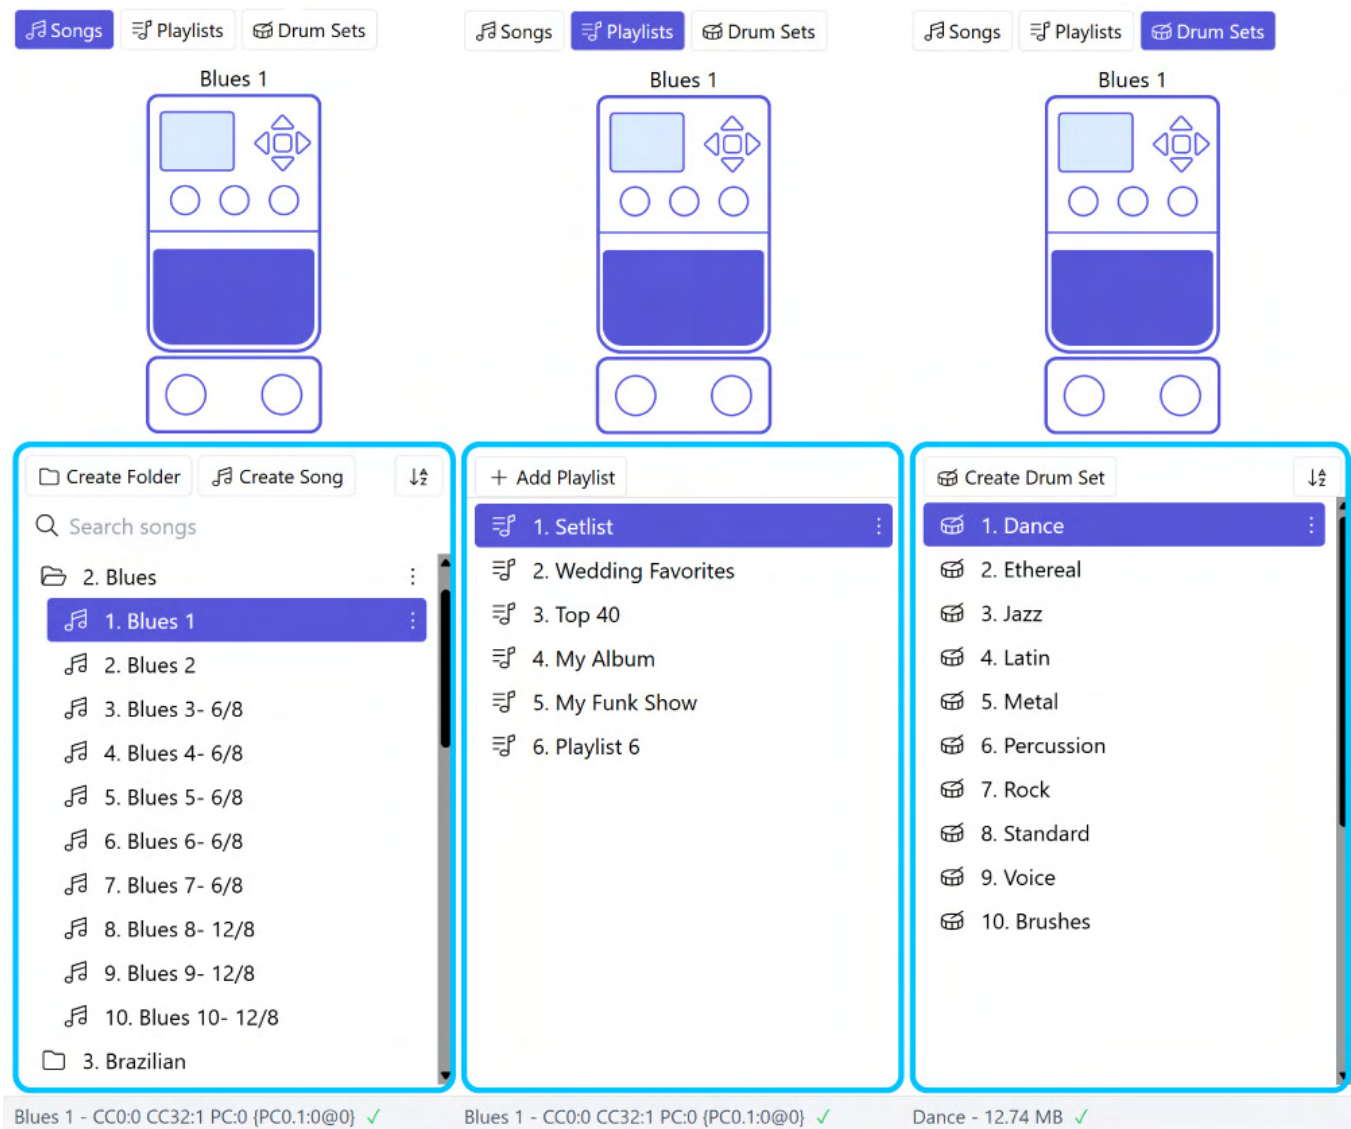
Songs Playlists Drum Sets

Blues 1

Create Folder Create Song

Search songs

2. Blues
1. Blues 1
2. Blues 2
3. Blues 3- 6/8
4. Blues 4- 6/8
5. Blues 5- 6/8
6. Blues 6- 6/8
7. Blues 7- 6/8
8. Blues 8- 12/8
9. Blues 9- 12/8
10. Blues 10- 12/8
3. Brazilian

Blues 1 - CC0:0 CC32:1 PC:0 {PC0.1:0@0} ✓

Songs Playlists Drum Sets

Blues 1

+ Add Playlist

1. Setlist
2. Wedding Favorites
3. Top 40
4. My Album
5. My Funk Show
6. Playlist 6

Blues 1 - CC0:0 CC32:1 PC:0 {PC0.1:0@0} ✓

Songs Playlists Drum Sets

Blues 1

Create Drum Set

1. Dance
2. Ethereal
3. Jazz
4. Latin
5. Metal
6. Percussion
7. Rock
8. Standard
9. Voice
10. Brushes

Dance - 12.74 MB ✓